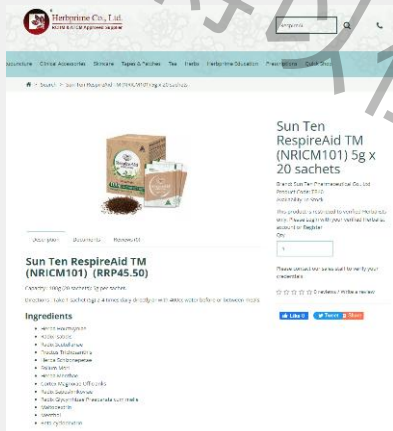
Herbprime Co., Ltd.

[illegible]

Acupuncture Clinic Accessories Skincare Tapes & Patches Tea Herbs Herbprime Education Presentations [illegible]

Search > Sun Ten RespireAid TM (NRICM101) 5g x 20 sachets

Sun Ten RespireAid TM (NRICM101) 5g x 20 sachets

Brand: Sun Ten Pharmaceutical Co., Ltd
Product Code: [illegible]
Availability: In Stock

This product is restricted to verified practitioners. Please log in with your Verified Herbprime account or Register
Qty

1

Please contact our sales staff to verify your prescription.

0 reviews / Write a review

Like 0 Tweet Share

Description Documents Reviews (0)

Sun Ten RespireAid TM (NRICM101) (RRP45.50)

Capacity: 100g (20 sachets) 5g per sachet.

Directions: Take 1 sachet (5g) 2-4 times daily dissolved in 480ml water before or between meals.

Ingredients

Herba Houttuyniae
Folium Isatidis
Radix Scutellariae
Fructus Trichosanthis
Herba Schizonepetae
Folium Mori
Herba Menthae
Cortex Magnoliae Officinalis
Radix Saposhnikoviae
Radix Glycyrrhizae Praeparata cum melle
Radix Isatidis
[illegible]
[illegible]